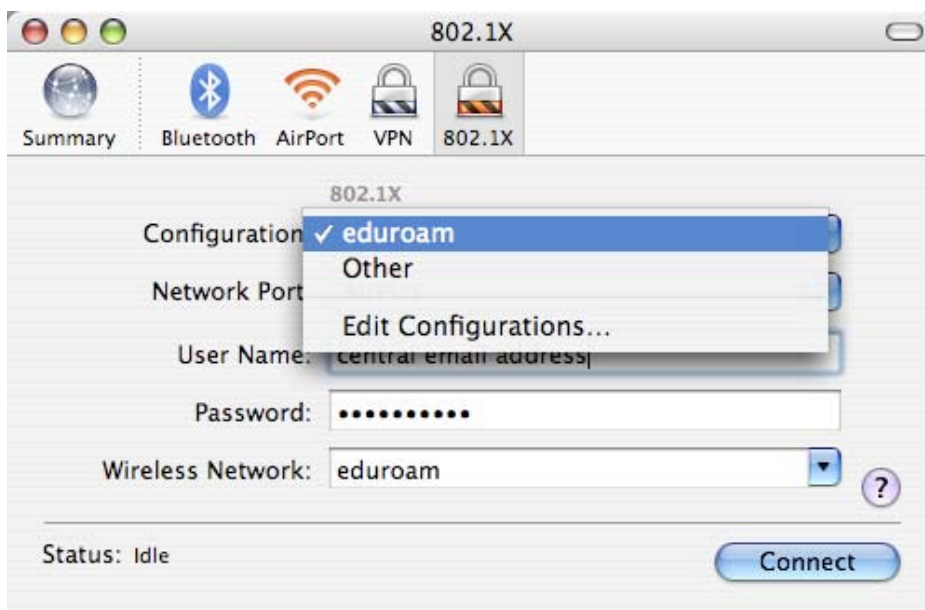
802.1X

Summary
Bluetooth
AirPort
VPN
802.1X

802.1X

Configuration
✓ eduroam
Other
Edit Configurations...

Network Port

User Name: central email address

Password: •••••••••••

Wireless Network: eduroam

?

Status: Idle

Connect